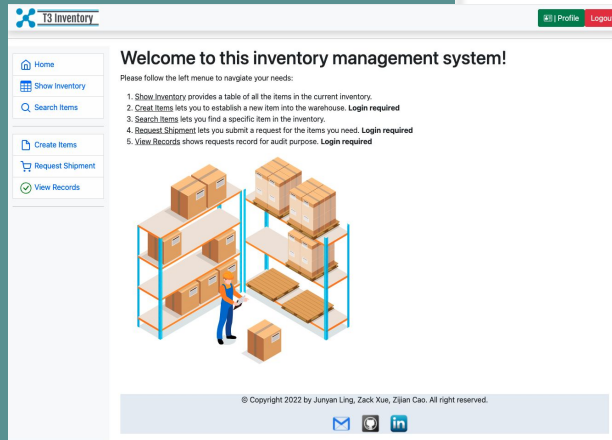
T3 Inventory

| Profile

Logou

Home

Show Inventory

Search Items

Create Items

Request Shipment

View Records

Welcome to this inventory management system!

Please follow the left menue to navigate your needs:

1. Show Inventory provides a table of all the items in the current inventory.
2. Creat Items lets you to establish a new item into the warehouse. Login required
3. Search Items lets you find a specific item in the inventory.
4. Request Shipment lets you submit a request for the items you need. Login required
5. View Records shows requests record for audit purpose. Login required

© Copyright 2022 by Junyan Ling, Zack Xue, Zijian Cao. All right reserved.

in